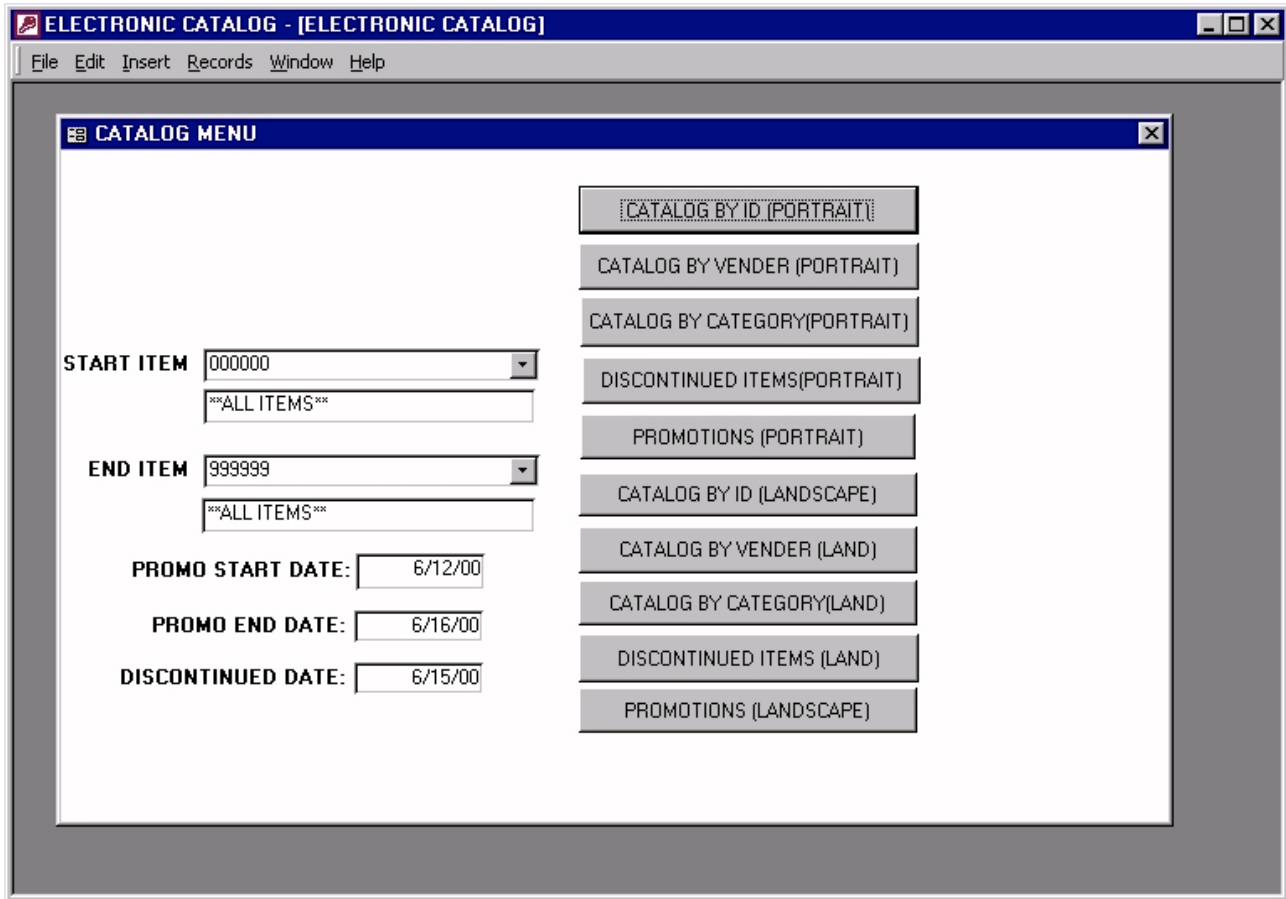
ELECTRONIC CATALOG - [ELECTRONIC CATALOG]

File Edit Insert Records Window Help

CATALOG MENU

CATALOG BY ID (PORTRAIT)

CATALOG BY VENDER (PORTRAIT)

CATALOG BY CATEGORY(PORTRAIT)

DISCONTINUED ITEMS(PORTRAIT)

PROMOTIONS (PORTRAIT)

CATALOG BY ID (LANDSCAPE)

CATALOG BY VENDER (LAND)

CATALOG BY CATEGORY(LAND)

DISCONTINUED ITEMS (LAND)

PROMOTIONS (LANDSCAPE)

START ITEM 000000

**ALL ITEMS**

END ITEM 999999

**ALL ITEMS**

PROMO START DATE: 6/12/00

PROMO END DATE: 6/16/00

DISCONTINUED DATE: 6/15/00